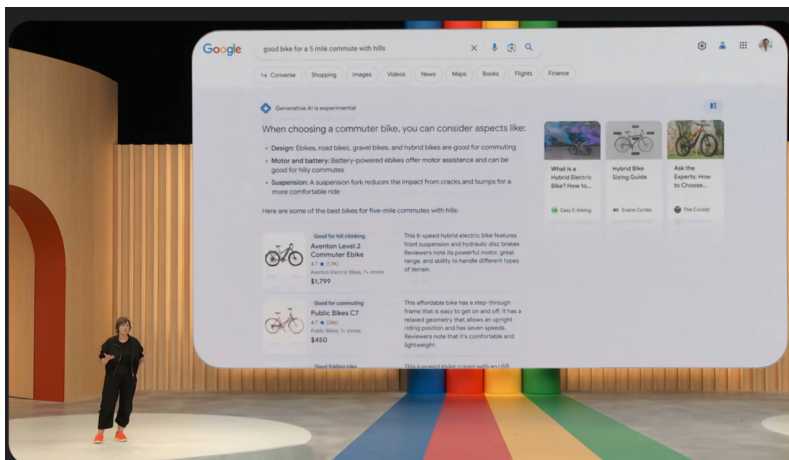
Google

good bike for a 5 mile commute with hills

Converse  Shopping  Images  Videos  News  Maps  Books  Flights  Finance

Generative AI is experimental

When choosing a commuter bike, you can consider aspects like:

• Design: Ebikes, road bikes, gravel bikes, and hybrid bikes are good for commuting
• Motor and battery: Battery-powered ebikes offer motor assistance and can be good for hilly commutes
• Suspension: A suspension fork reduces the impact from cracks and bumps for a more comfortable ride

Here are some of the best bikes for five-mile commutes with hills:

Good for hill climbing
Aventon Level.2 Commuter Ebike
4.7 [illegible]
Aventon Electric Bikes, 1+ stores
$1,799

This 8-speed hybrid electric bike features front suspension and hydraulic disc brakes. Reviewers note its powerful motor, great range, and ability to handle different types of terrain.

Good for commuting
Public Bikes C7
4.7 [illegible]
Public Bikes, 1+ stores
$450

This affordable bike has a step-through frame that is easy to get on and off. It has a relaxed geometry that allows an upright riding position and has seven speeds. Reviewers note that it's comfortable and lightweight.

Good folding bike
This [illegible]

What is a Hybrid Electric Bike? How to...
Easy E-biking

Hybrid Bike Sizing Guide
Evans Cycles

Ask the Experts: How to Choose...
The Coolist